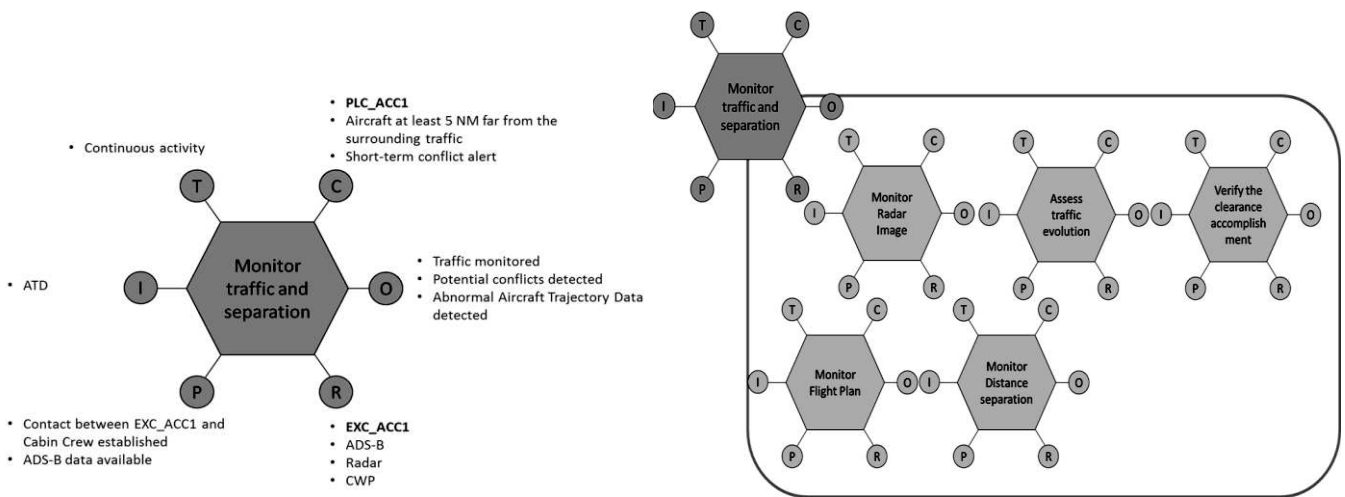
• Continuous activity

• PLC_ACC1
• Aircraft at least 5 NM far from the surrounding traffic
• Short-term conflict alert

T

C

• ATD

I

Monitor traffic and separation

O

• Traffic monitored
• Potential conflicts detected
• Abnormal Aircraft Trajectory Data detected

P

R

• Contact between EXC_ACC1 and Cabin Crew established
• ADS-B data available

• EXC_ACC1
• ADS-B
• Radar
• CWP

T C I Monitor traffic and separation O P R

T C I Monitor Radar Image O P R

T C I Assess traffic evolution O P R

T C I Verify the clearance accomplishment O P R

T C I Monitor Flight Plan O P R

T C I Monitor Distance separation O P R